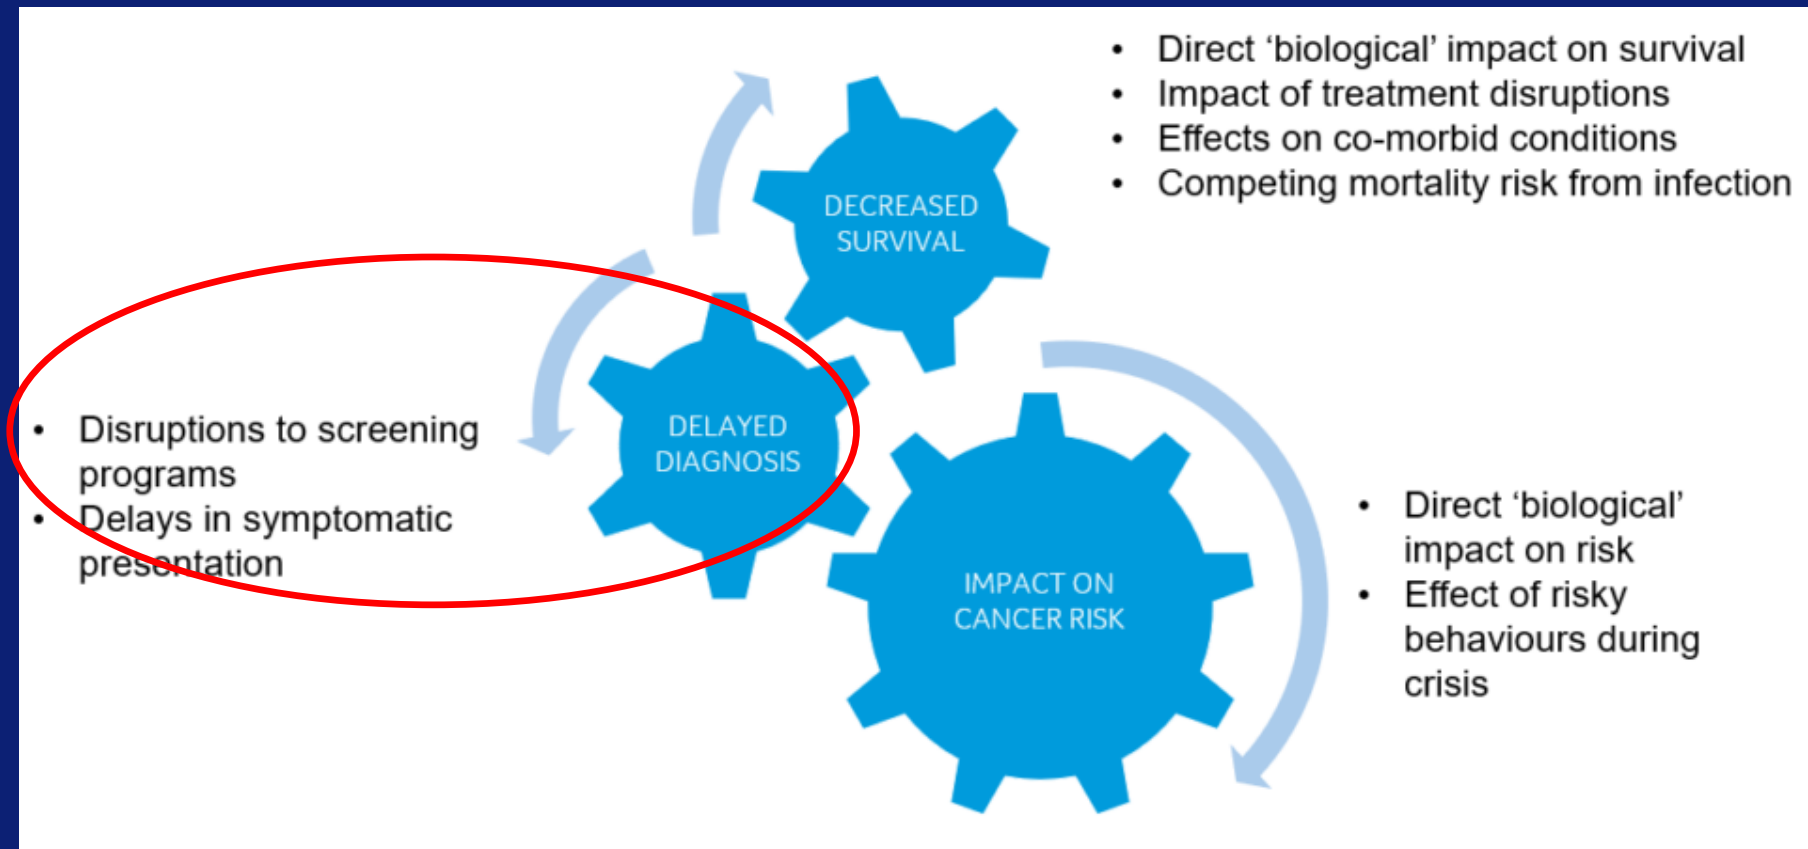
- Direct ‘biological’ impact on survival
- Impact of treatment disruptions
- Effects on co-morbid conditions
- Competing mortality risk from infection

DECREASED SURVIVAL

DELAYED DIAGNOSIS

- Disruptions to screening programs
- Delays in symptomatic presentation

IMPACT ON CANCER RISK

- Direct ‘biological’ impact on risk
- Effect of risky behaviours during crisis